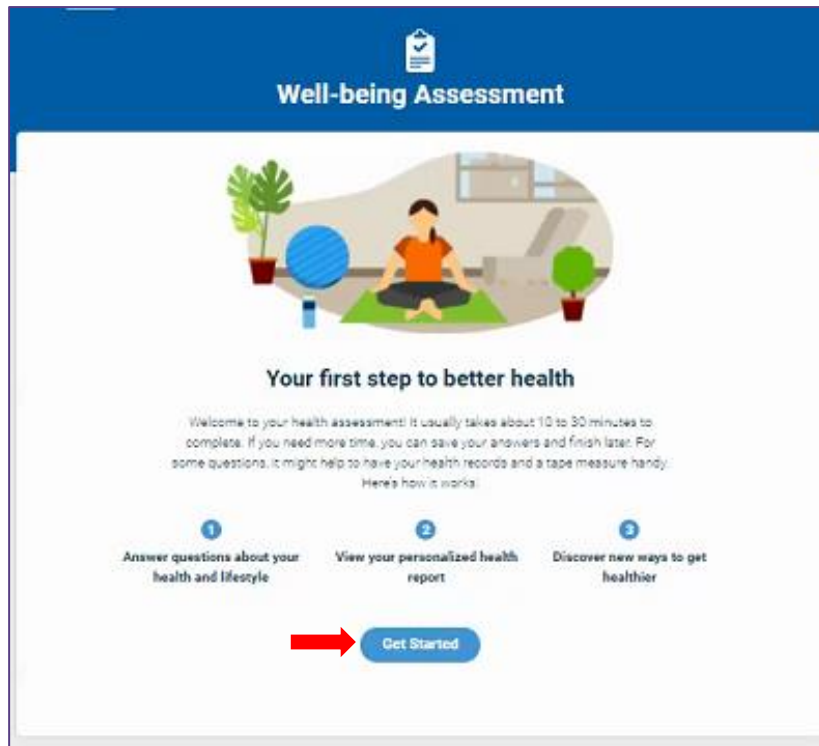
Well-being Assessment

Your first step to better health

Welcome to your health assessment! It usually takes about 10 to 30 minutes to complete. If you need more time, you can save your answers and finish later. For some questions, it might help to have your health records and a tape measure handy. Here's how is works:

1
Answer questions about your health and lifestyle

2
View your personalized health report

3
Discover new ways to get healthier

Get Started